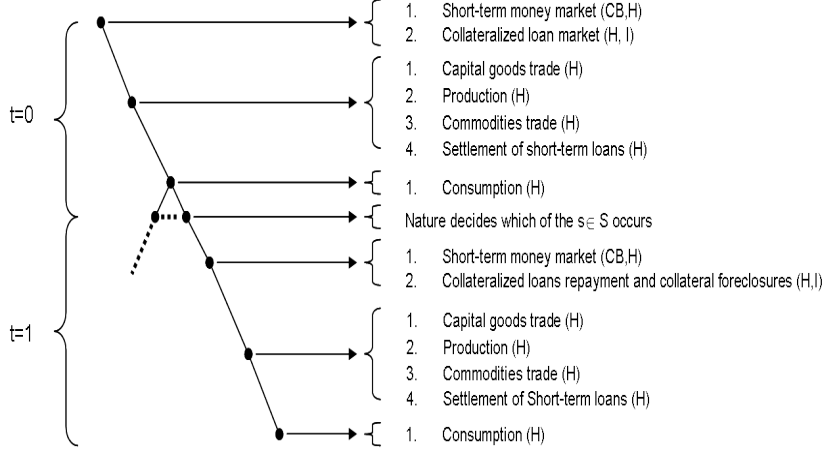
t=0

1. Short-term money market (CB,H)
2. Collateralized loan market (H, I)

1. Capital goods trade (H)
2. Production (H)
3. Commodities trade (H)
4. Settlement of short-term loans (H)

1. Consumption (H)

Nature decides which of the $s \in S$ occurs

t=1

1. Short-term money market (CB,H)
2. Collateralized loans repayment and collateral foreclosures (H,I)

1. Capital goods trade (H)
2. Production (H)
3. Commodities trade (H)
4. Settlement of Short-term loans (H)

1. Consumption (H)